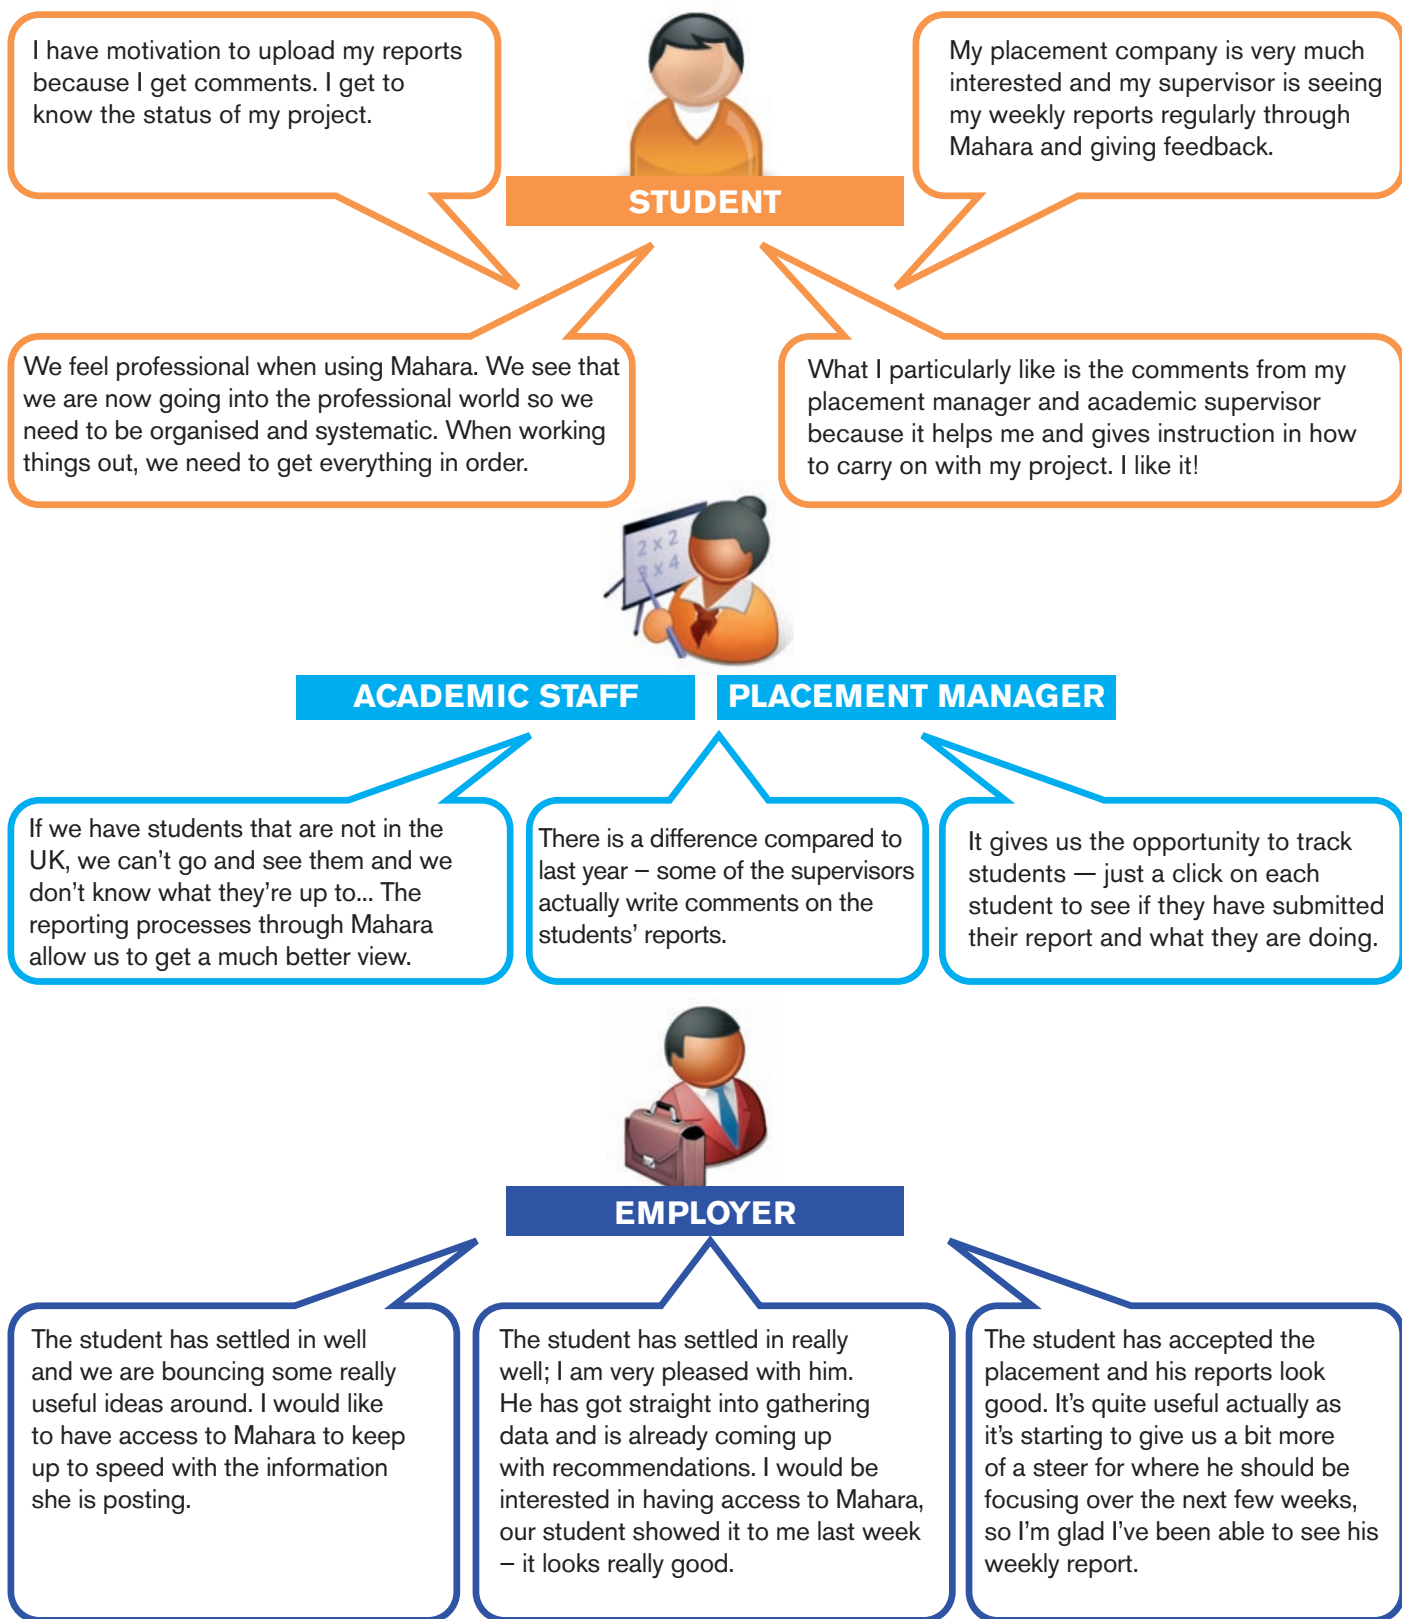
I have motivation to upload my reports because I get comments. I get to know the status of my project.

STUDENT

My placement company is very much interested and my supervisor is seeing my weekly reports regularly through Mahara and giving feedback.

We feel professional when using Mahara. We see that we are now going into the professional world so we need to be organised and systematic. When working things out, we need to get everything in order.

What I particularly like is the comments from my placement manager and academic supervisor because it helps me and gives instruction in how to carry on with my project. I like it!

2 x 2
3 x 4

ACADEMIC STAFF

PLACEMENT MANAGER

If we have students that are not in the UK, we can't go and see them and we don't know what they're up to... The reporting processes through Mahara allow us to get a much better view.

There is a difference compared to last year – some of the supervisors actually write comments on the students' reports.

It gives us the opportunity to track students — just a click on each student to see if they have submitted their report and what they are doing.

EMPLOYER

The student has settled in well and we are bouncing some really useful ideas around. I would like to have access to Mahara to keep up to speed with the information she is posting.

The student has settled in really well; I am very pleased with him. He has got straight into gathering data and is already coming up with recommendations. I would be interested in having access to Mahara, our student showed it to me last week – it looks really good.

The student has accepted the placement and his reports look good. It's quite useful actually as it's starting to give us a bit more of a steer for where he should be focusing over the next few weeks, so I'm glad I've been able to see his weekly report.